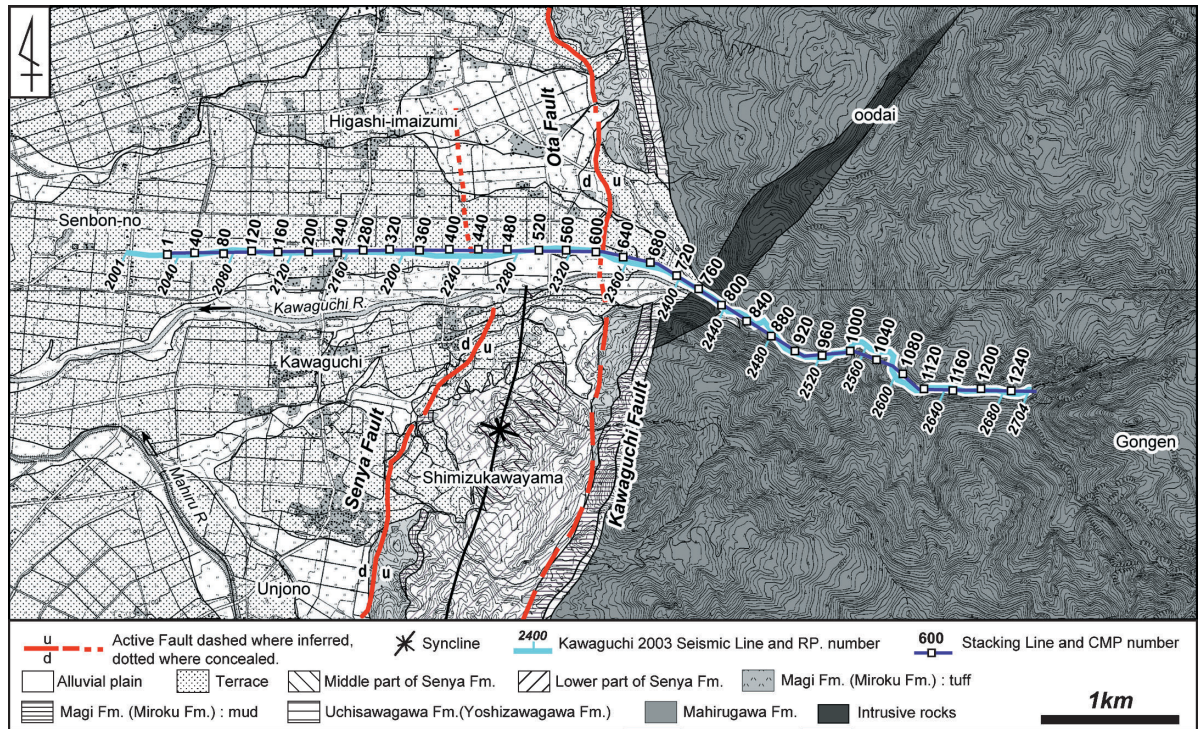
oodai

Higashi-imaizumi

Ota Fault

d u

Senbon-no

1 40 80 120 160 200 240 280 320 360 400 440 480 520 560 600 640 680 720 760 800 840 880 920 960 1000 1040 1080 1120 1160 1200 1240

2001 2040 2080 2120 2160 2200 2240 2280 2320 2360 2400 2440 2480 2520 2560 2600 2640 2680 2704

Kawaguchi R.

Kawaguchi

d u

Mahiru R.

Senya Fault

Shimizukawayama

Kawaguchi Fault

Gongen

Unjono

d u

u d Active Fault dashed where inferred, dotted where concealed.

Syncline

2400 Kawaguchi 2003 Seismic Line and RP. number

600 Stacking Line and CMP number

Alluvial plain

Terrace

Middle part of Senya Fm.

Lower part of Senya Fm.

Magi Fm. (Miroku Fm.) : tuff

Magi Fm. (Miroku Fm.) : mud

Uchisawagawa Fm.(Yoshizawagawa Fm.)

Mahirugawa Fm.

Intrusive rocks

1km